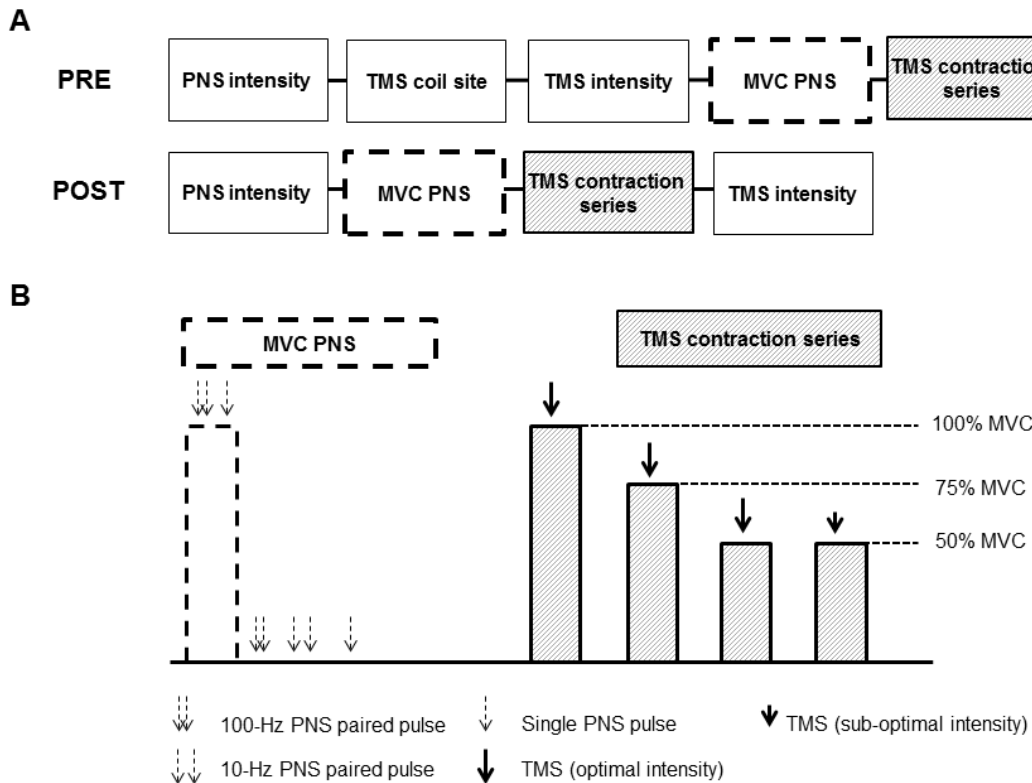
A

PRE

PNS intensity

TMS coil site

TMS intensity

MVC PNS

TMS contraction series

POST

PNS intensity

MVC PNS

TMS contraction series

TMS intensity

B

MVC PNS

TMS contraction series

100% MVC

75% MVC

50% MVC

100-Hz PNS paired pulse

Single PNS pulse

TMS (sub-optimal intensity)

10-Hz PNS paired pulse

TMS (optimal intensity)